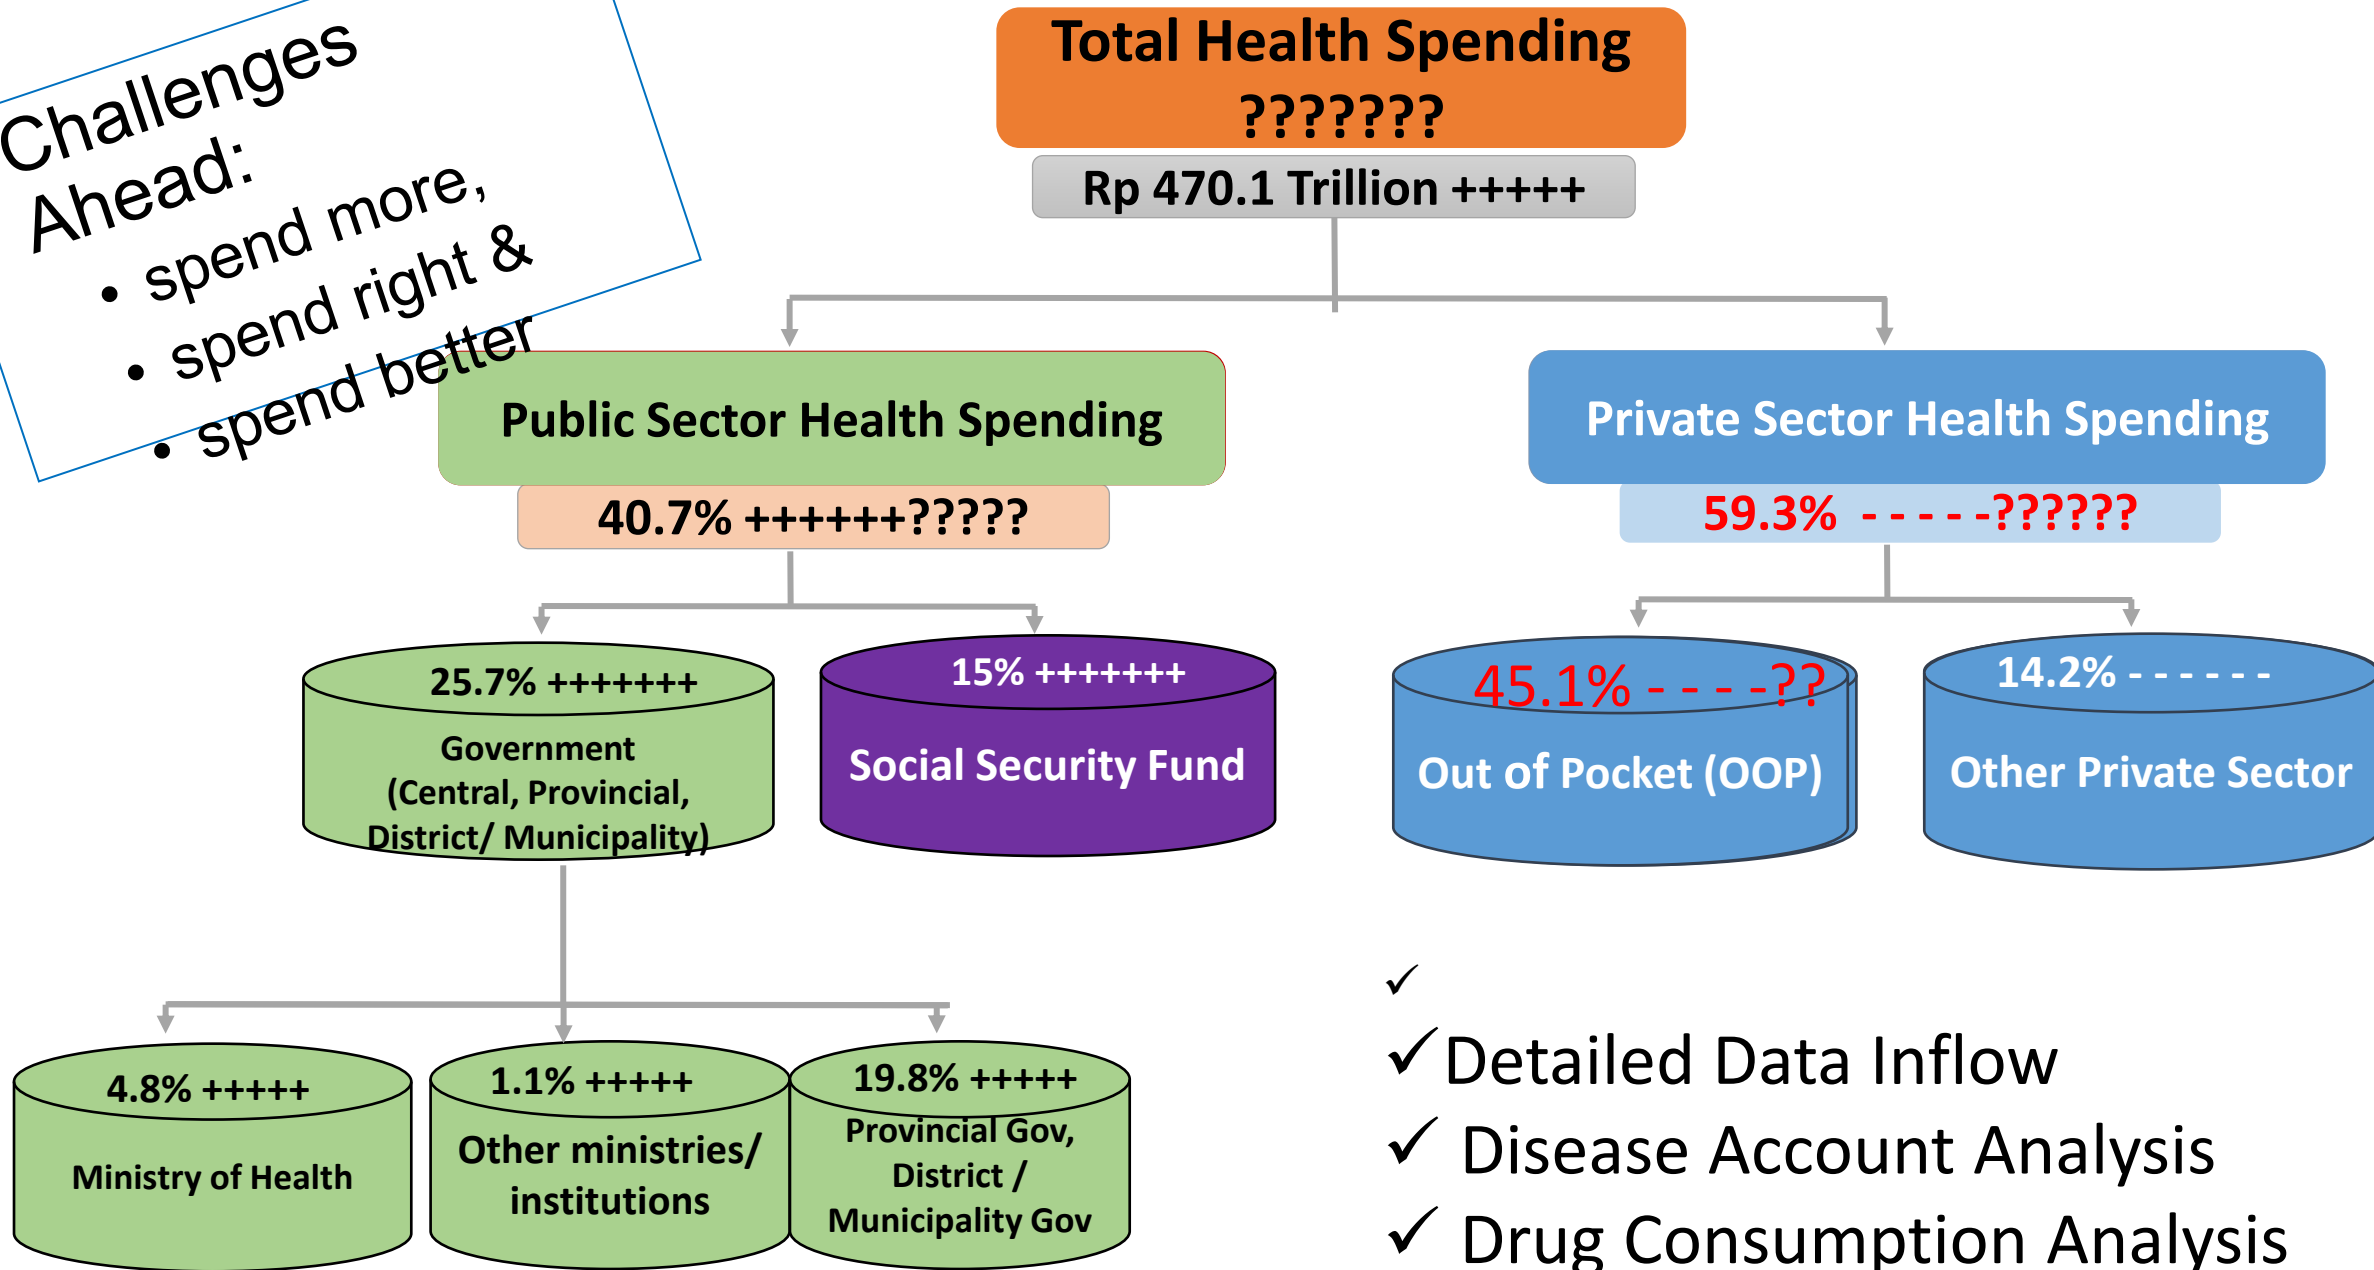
Challenges Ahead:
• spend more,
• spend right &
• spend better

Total Health Spending ???????

Rp 470.1 Trillion +++++

Public Sector Health Spending

40.7% ++++++?????

Private Sector Health Spending

59.3% - - - - -??????

25.7% +++++++

Government (Central, Provincial, District/ Municipality)

15% +++++++

Social Security Fund

45.1% - - - -??

Out of Pocket (OOP)

14.2% - - - - - -

Other Private Sector

4.8% +++++

Ministry of Health

1.1% +++++

Other ministries/ institutions

19.8% +++++

Provincial Gov, District / Municipality Gov

✓

✓Detailed Data Inflow
✓ Disease Account Analysis
✓ Drug Consumption Analysis